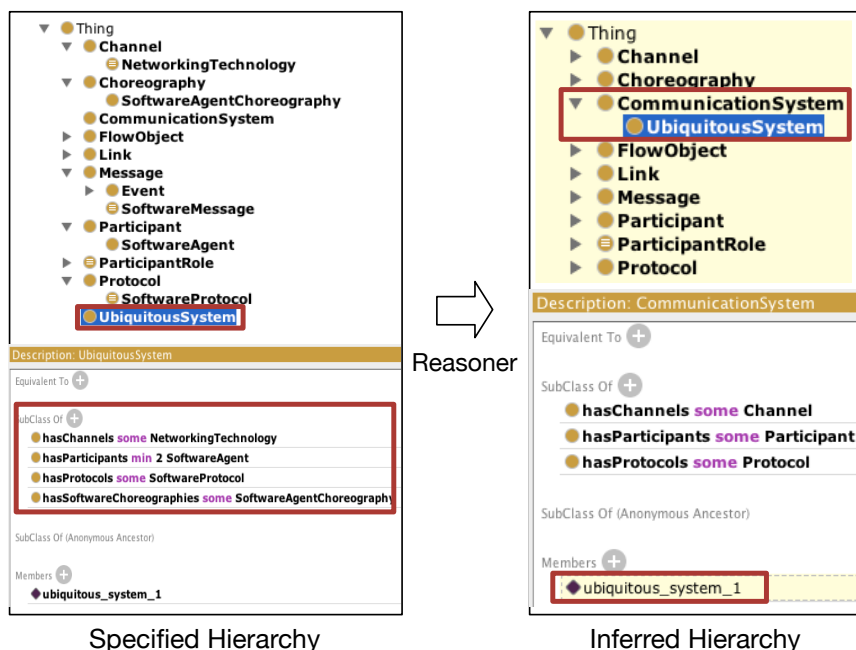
Thing
Channel
NetworkingTechnology
Choreography
SoftwareAgentChoreography
CommunicationSystem
FlowObject
Link
Message
Event
SoftwareMessage
Participant
SoftwareAgent
ParticipantRole
Protocol
SoftwareProtocol
UbiquitousSystem

Description: UbiquitousSystem
Equivalent To
SubClass Of
hasChannels some NetworkingTechnology
hasParticipants min 2 SoftwareAgent
hasProtocols some SoftwareProtocol
hasSoftwareChoreographies some SoftwareAgentChoreography
SubClass Of (Anonymous Ancestor)
Members
ubiquitous_system_1

Specified Hierarchy

Reasoner

Thing
Channel
Choreography
CommunicationSystem
UbiquitousSystem
FlowObject
Link
Message
Participant
ParticipantRole
Protocol

Description: CommunicationSystem
Equivalent To
SubClass Of
hasChannels some Channel
hasParticipants some Participant
hasProtocols some Protocol
SubClass Of (Anonymous Ancestor)
Members
ubiquitous_system_1

Inferred Hierarchy